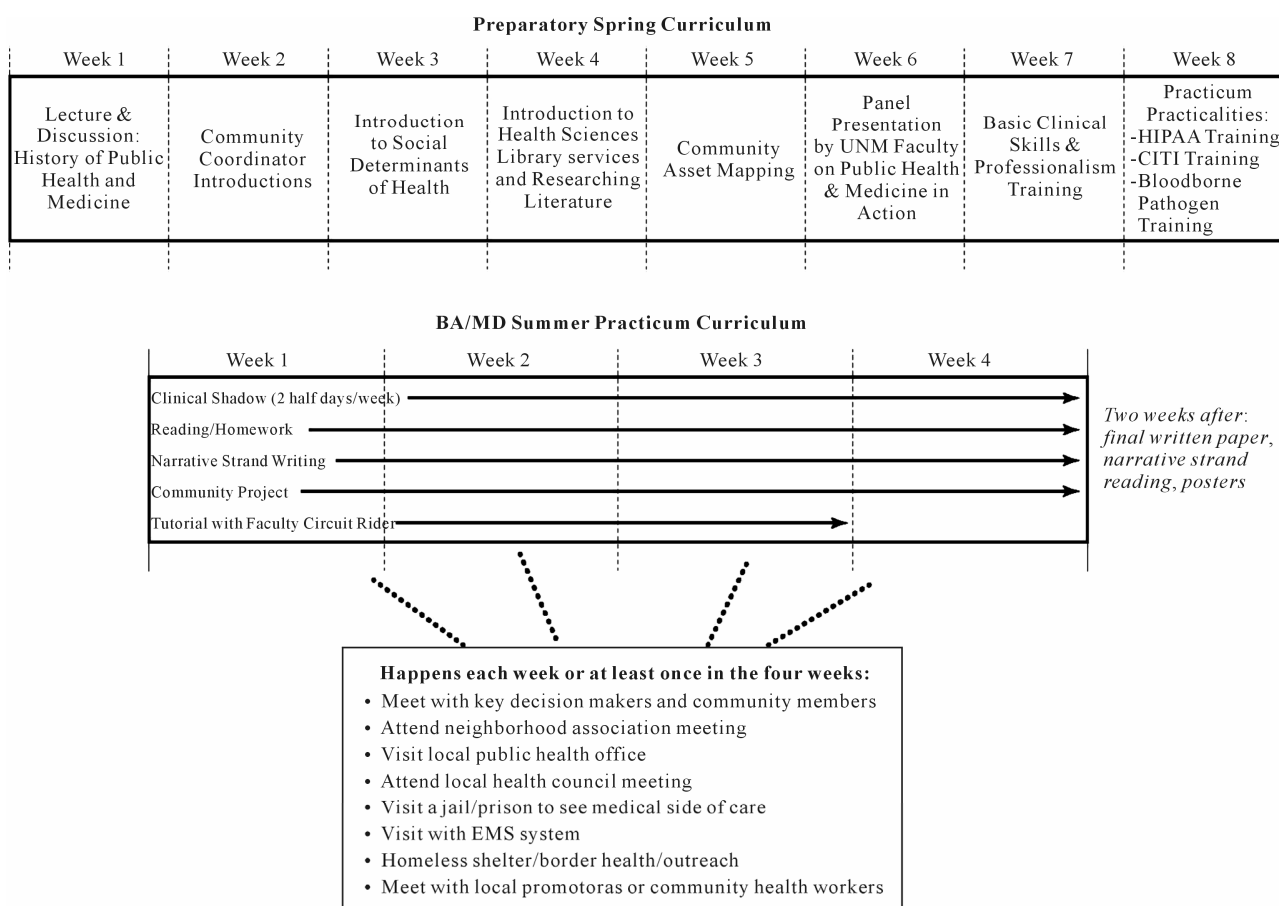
Preparatory Spring Curriculum

| Week 1 | Week 2 | Week 3 | Week 4 | Week 5 | Week 6 | Week 7 | Week 8 |
|---|---|---|---|---|---|---|---|
| Lecture & Discussion: History of Public Health and Medicine | Community Coordinator Introductions | Introduction to Social Determinants of Health | Introduction to Health Sciences Library services and Researching Literature | Community Asset Mapping | Panel Presentation by UNM Faculty on Public Health & Medicine in Action | Basic Clinical Skills & Professionalism Training | Practicum Practicalities: -HIPAA Training -CITI Training -Bloodborne Pathogen Training |

BA/MD Summer Practicum Curriculum

Week 1 Week 2 Week 3 Week 4

Clinical Shadow (2 half days/week)
Reading/Homework
Narrative Strand Writing
Community Project
Tutorial with Faculty Circuit Rider

Two weeks after: final written paper, narrative strand reading, posters

Happens each week or at least once in the four weeks:
• Meet with key decision makers and community members
• Attend neighborhood association meeting
• Visit local public health office
• Attend local health council meeting
• Visit a jail/prison to see medical side of care
• Visit with EMS system
• Homeless shelter/border health/outreach
• Meet with local promotoras or community health workers